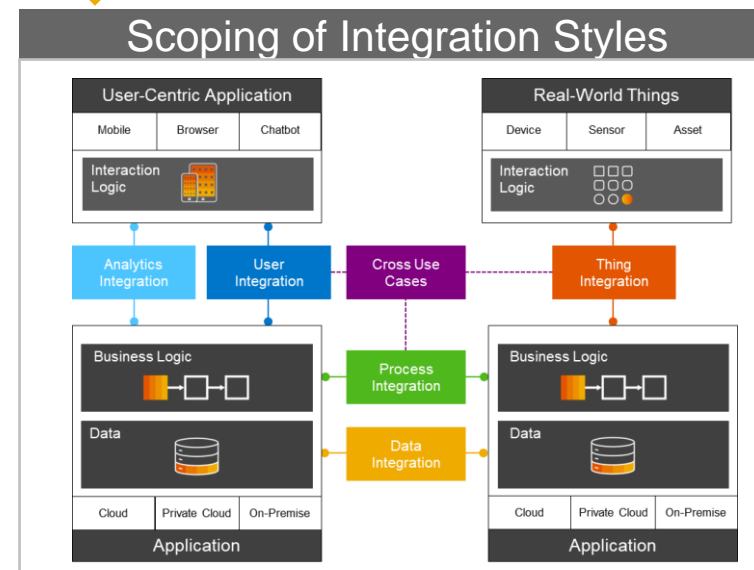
Scoping of Integration Styles

User-Centric Application

| Mobile | Browser | Chatbot |
|---|---|---|

Interaction Logic

Real-World Things

| Device | Sensor | Asset |
|---|---|---|

Interaction Logic

Analytics Integration

User Integration

Cross Use Cases

Thing Integration

Business Logic

Data

| Cloud | Private Cloud | On-Premise |
|---|---|---|

Application

Process Integration

Data Integration

Business Logic

Data

| Cloud | Private Cloud | On-Premise |
|---|---|---|

Application